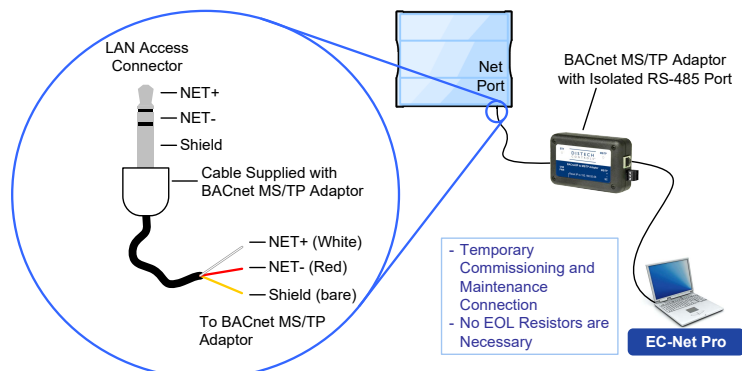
LAN Access Connector

NET+

NET-

Shield

Cable Supplied with BACnet MS/TP Adaptor

NET+ (White)

NET- (Red)

Shield (bare)

To BACnet MS/TP Adaptor

Net Port

BACnet MS/TP Adaptor with Isolated RS-485 Port

DISTECH

- Temporary Commissioning and Maintenance Connection
- No EOL Resistors are Necessary

EC-Net Pro